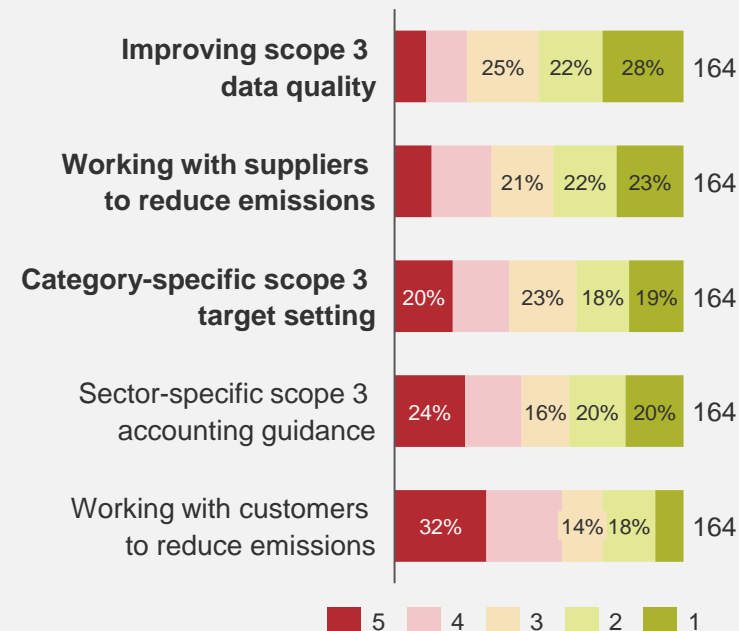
| | | | | | | |
|---|---|---|---|---|---|---|
| **Improving scope 3 data quality** | | | 25% | 22% | 28% | 164 |
| **Working with suppliers to reduce emissions** | | | 21% | 22% | 23% | 164 |
| **Category-specific scope 3 target setting** | 20% | | 23% | 18% | 19% | 164 |
| Sector-specific scope 3 accounting guidance | 24% | | 16% | 20% | 20% | 164 |
| Working with customers to reduce emissions | 32% | | 14% | 18% | | 164 |

5 4 3 2 1